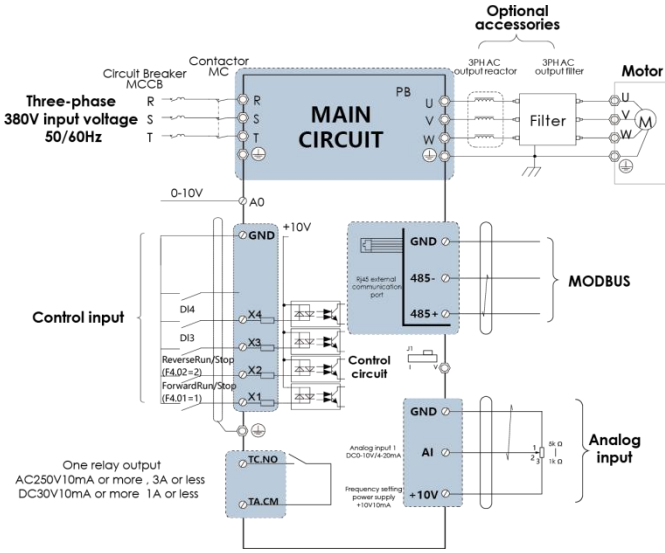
Optional accessories

Contactor MC

Circuit Breaker MCCB

3PH AC output reactor

3PH AC output filter

Motor

Three-phase 380V input voltage 50/60Hz

R
S
T

R
S
T

MAIN CIRCUIT

PB

U
V
W

Filter

U
V
W
M

0-10V

A0

GND

+10V

GND

RJ45 external communication port

485-

485+

MODBUS

Control input

DI4

X4

DI3

X3

ReverseRun/Stop (F4.02=2)

X2

ForwardRun/Stop (F4.01=1)

X1

Control circuit

J1

I V

GND

Analog input 1 DC0-10V/4-20mA

AI

1
2
3

5k Ω
1k Ω

Analog input

Frequency setting power supply +10V10mA

+10V

One relay output AC250V10mA or more , 3A or less DC30V10mA or more 1A or less

TC.NO

TA.CM